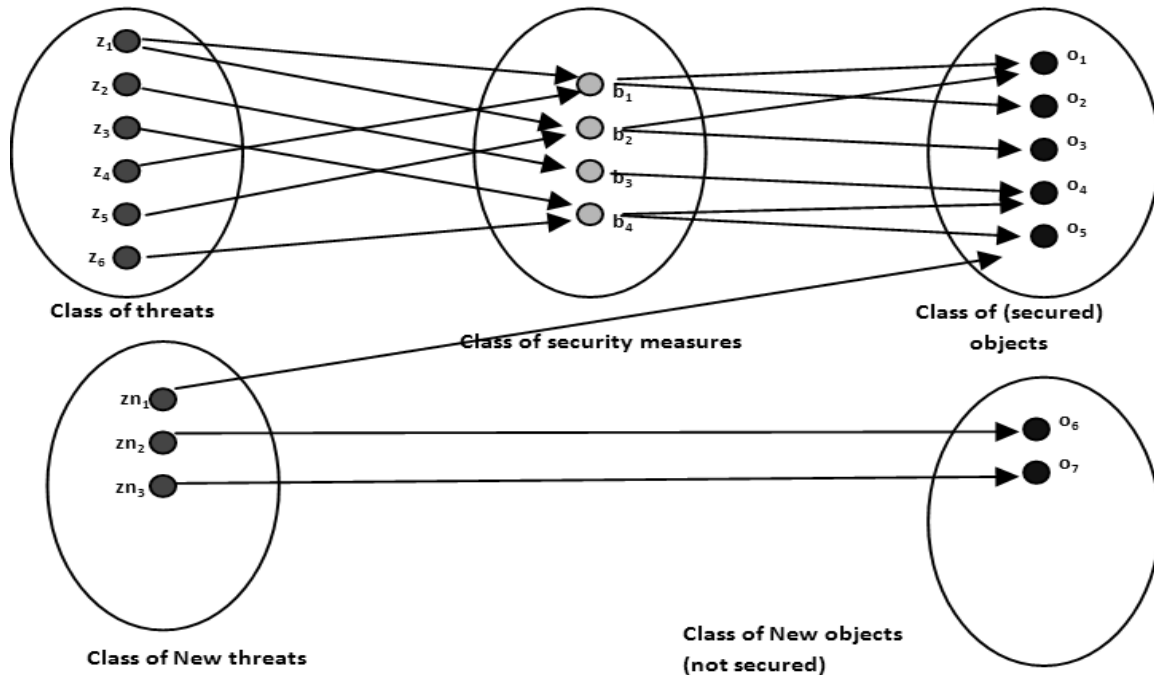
$z_1$
$z_2$
$z_3$
$z_4$
$z_5$
$z_6$

Class of threats

$b_1$
$b_2$
$b_3$
$b_4$

Class of security measures

$o_1$
$o_2$
$o_3$
$o_4$
$o_5$

Class of (secured) objects

$zn_1$
$zn_2$
$zn_3$

Class of New threats

$o_6$
$o_7$

Class of New objects (not secured)